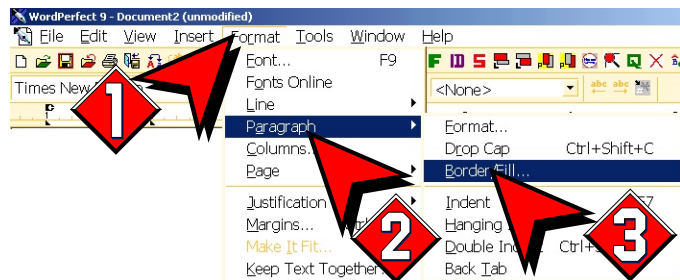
WordPerfect 9 - Document2 (unmodified)
File Edit View Insert Format Tools Window Help
Times New
<None>
Font... F9
Fonts Online
Line
Paragraph
Columns...
Page
Justification
Margins...
Make It Fit...
Keep Text Together...
Format...
Drop Cap Ctrl+Shift+C
Border/Fill...
Indent
Hanging
Double Ind Ctrl+
Back Tab
1
2
3